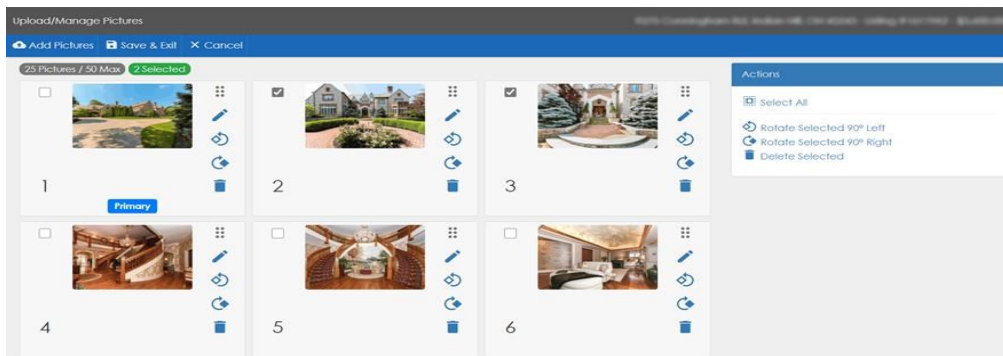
Upload/Manage Pictures

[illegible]

Add Pictures Save & Exit × Cancel

25 Pictures / 50 Max 2 Selected

1

Primary

2

3

4

5

6

Actions

Select All

Rotate Selected 90° Left
Rotate Selected 90° Right
Delete Selected